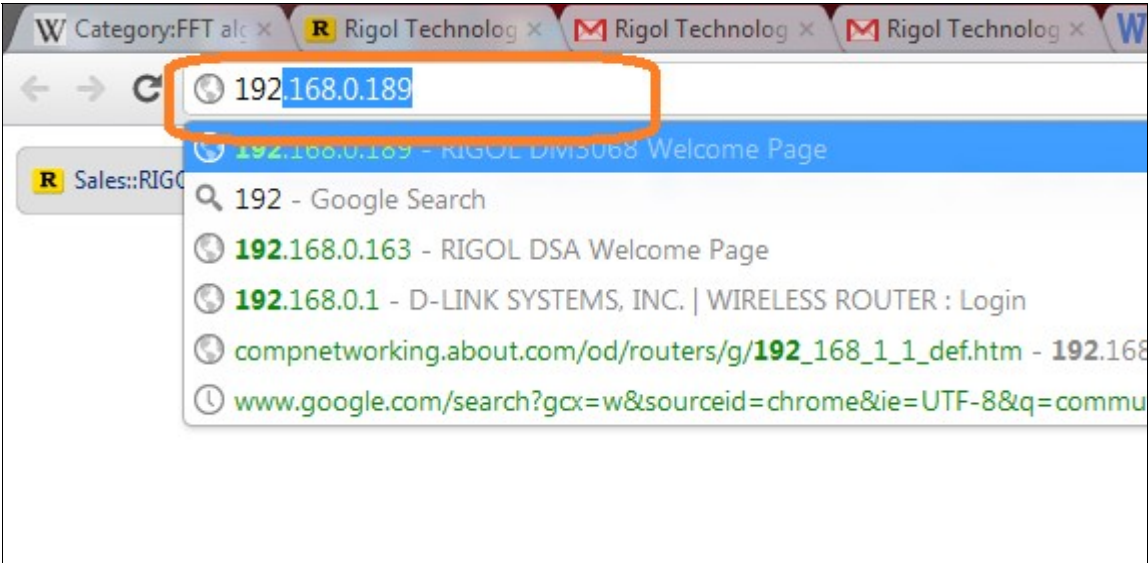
W Category:FFT alg × R Rigol Technolog × Rigol Technolog × Rigol Technolog × W

192.168.0.189

R Sales::RIGC

192.168.0.189 - RIGOL DM3068 Welcome Page

192 - Google Search

192.168.0.163 - RIGOL DSA Welcome Page

192.168.0.1 - D-LINK SYSTEMS, INC. | WIRELESS ROUTER : Login

compnetworking.about.com/od/routers/g/192_168_1_1_def.htm - 192.168

www.google.com/search?gcx=w&sourceid=chrome&ie=UTF-8&q=commu